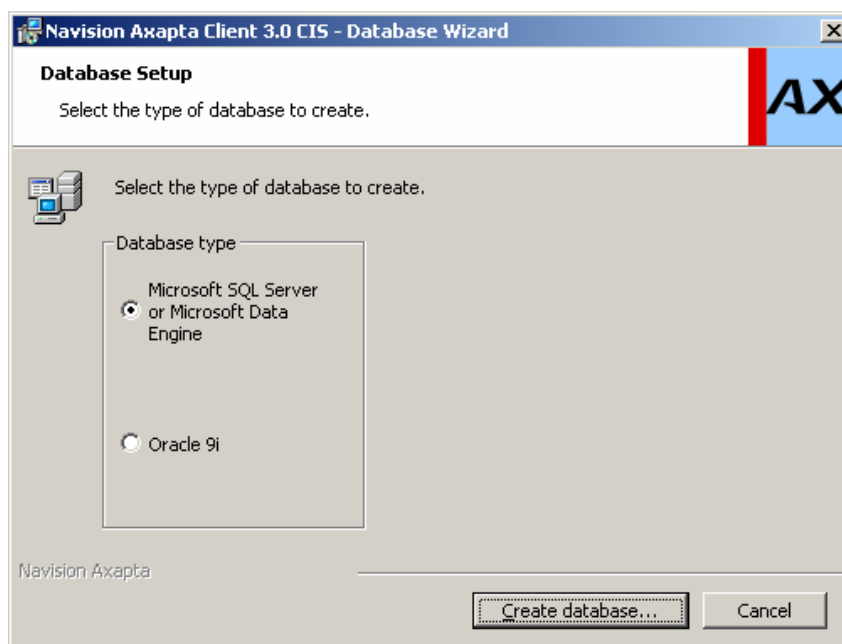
Navision Axapta Client 3.0 CIS - Database Wizard

Database Setup

Select the type of database to create.

AX

Select the type of database to create.

Database type

Microsoft SQL Server or Microsoft Data Engine

Oracle 9i

Navision Axapta

Create database...

Cancel